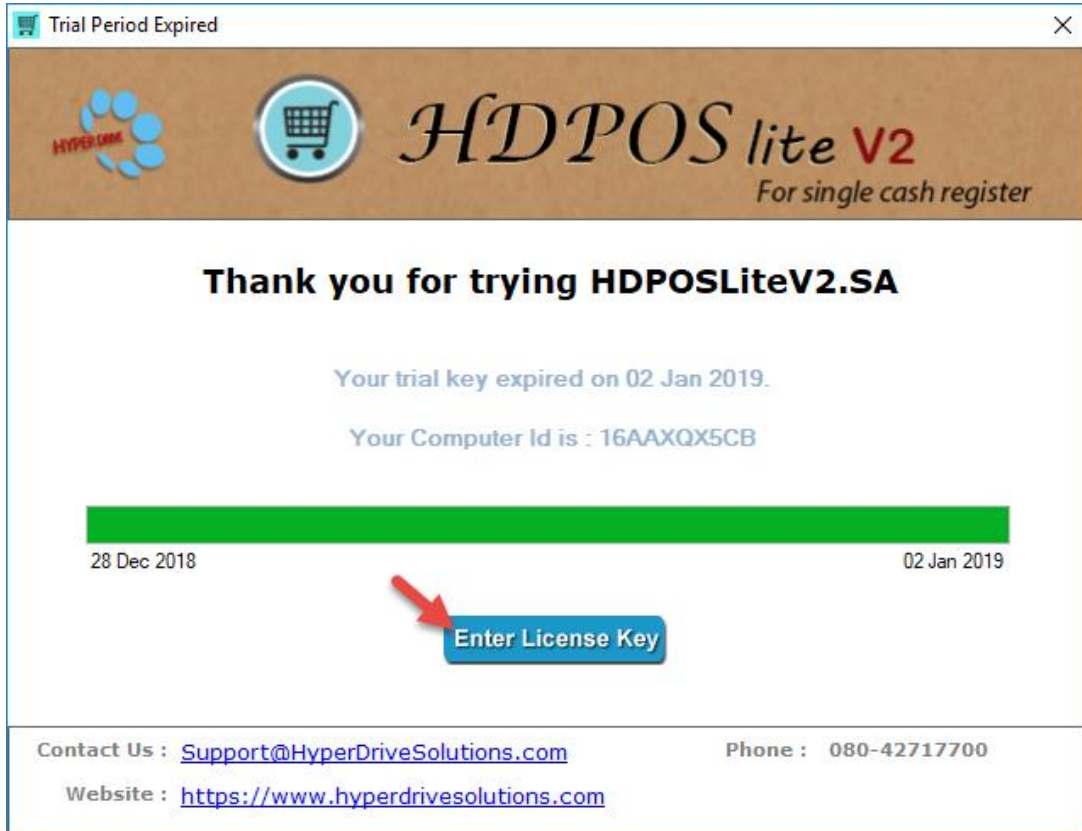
Trial Period Expired

HYPERDRIVE

HDPOS lite V2
For single cash register

Thank you for trying HDPOSLiteV2.SA

Your trial key expired on 02 Jan 2019.

Your Computer Id is : 16AAXQX5CB

28 Dec 2018

02 Jan 2019

Enter License Key

Contact Us : Support@HyperDriveSolutions.com

Phone : 080-42717700

Website : https://www.hyperdrivesolutions.com